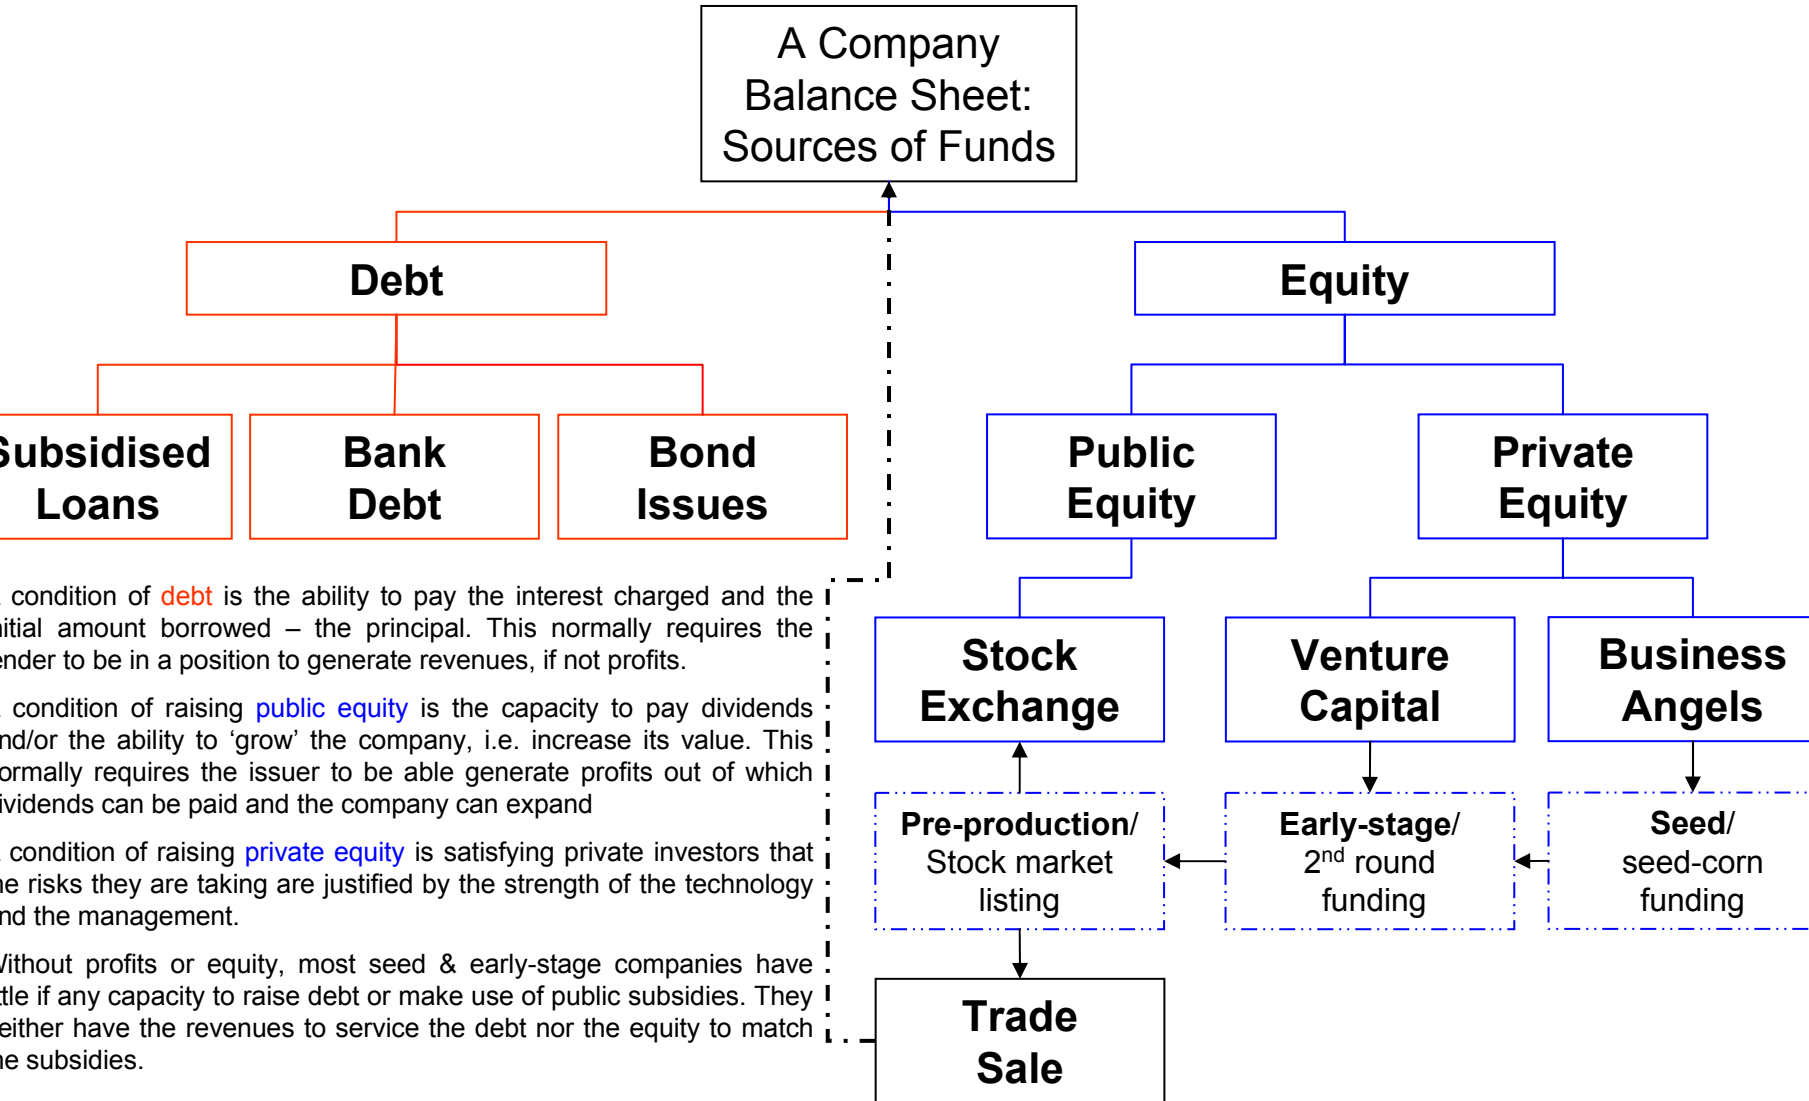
A Company Balance Sheet: Sources of Funds

Debt

Equity

ubsidised Loans

Bank Debt

Bond Issues

Public Equity

Private Equity

Stock Exchange

Venture Capital

Business Angels

condition of debt is the ability to pay the interest charged and the itial amount borrowed – the principal. This normally requires the nder to be in a position to generate revenues, if not profits.

condition of raising public equity is the capacity to pay dividends nd/or the ability to 'grow' the company, i.e. increase its value. This ormally requires the issuer to be able generate profits out of which ividends can be paid and the company can expand

condition of raising private equity is satisfying private investors that e risks they are taking are justified by the strength of the technology nd the management.

Vithout profits or equity, most seed & early-stage companies have tle if any capacity to raise debt or make use of public subsidies. They either have the revenues to service the debt nor the equity to match e subsidies.

Pre-production/ Stock market listing

Early-stage/ 2$^{nd}$ round funding

Seed/ seed-corn funding

Trade Sale